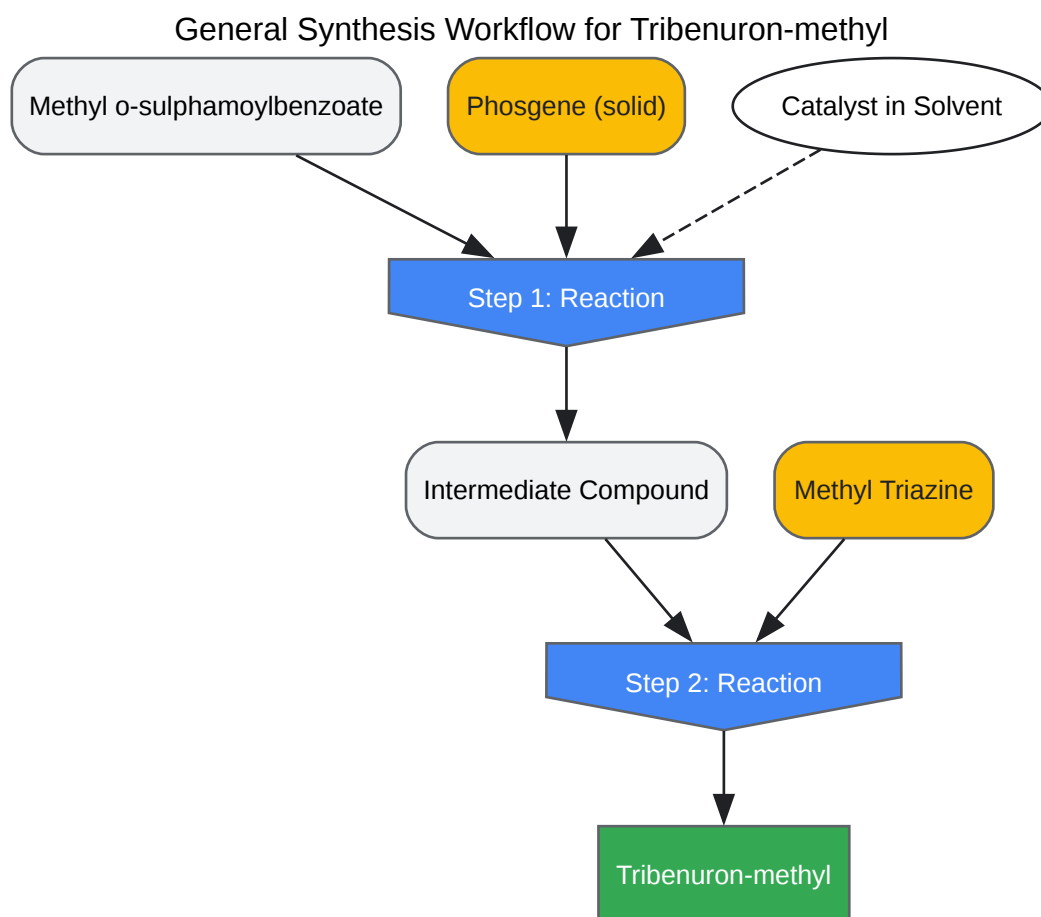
General Synthesis Workflow for Tribenuron-methyl

Methyl o-sulphamoylbenzoate

Phosgene (solid)

Catalyst in Solvent

Step 1: Reaction

Intermediate Compound

Methyl Triazine

Step 2: Reaction

Tribenuron-methyl